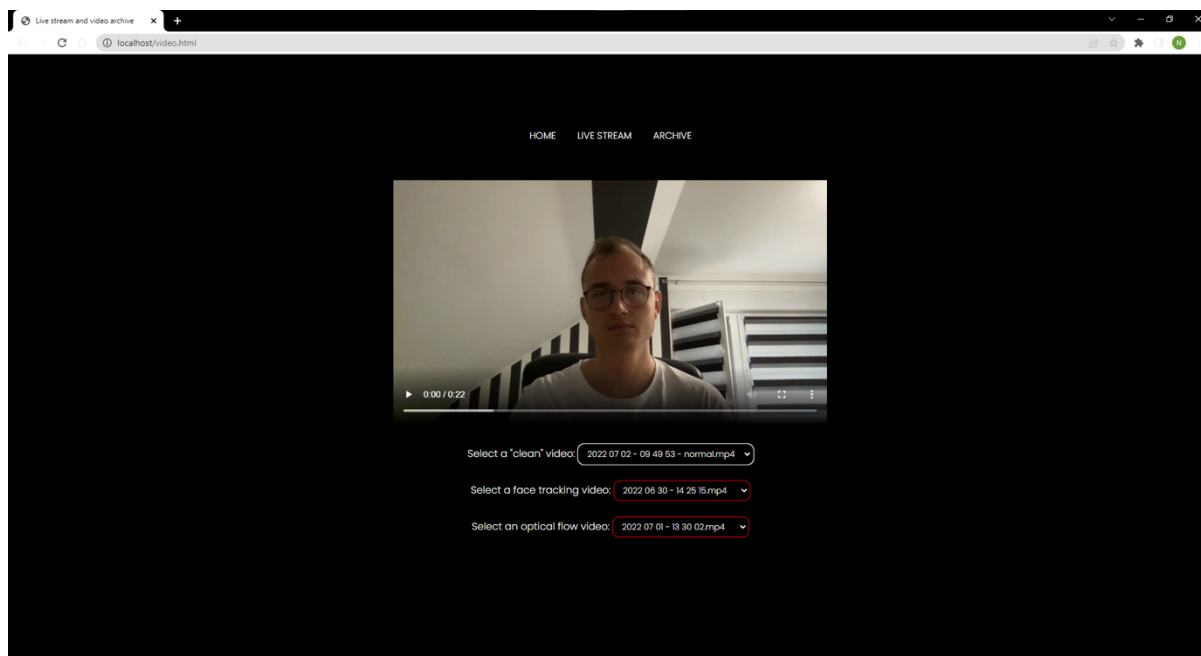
Live stream and video archive

localhost/video.html

N

HOME LIVE STREAM ARCHIVE

0:00 / 0:22

Select a "clean" video: 2022 07 02 - 09 49 53 - normal.mp4

Select a face tracking video: 2022 06 30 - 14 25 15.mp4

Select an optical flow video: 2022 07 01 - 13 30 02.mp4